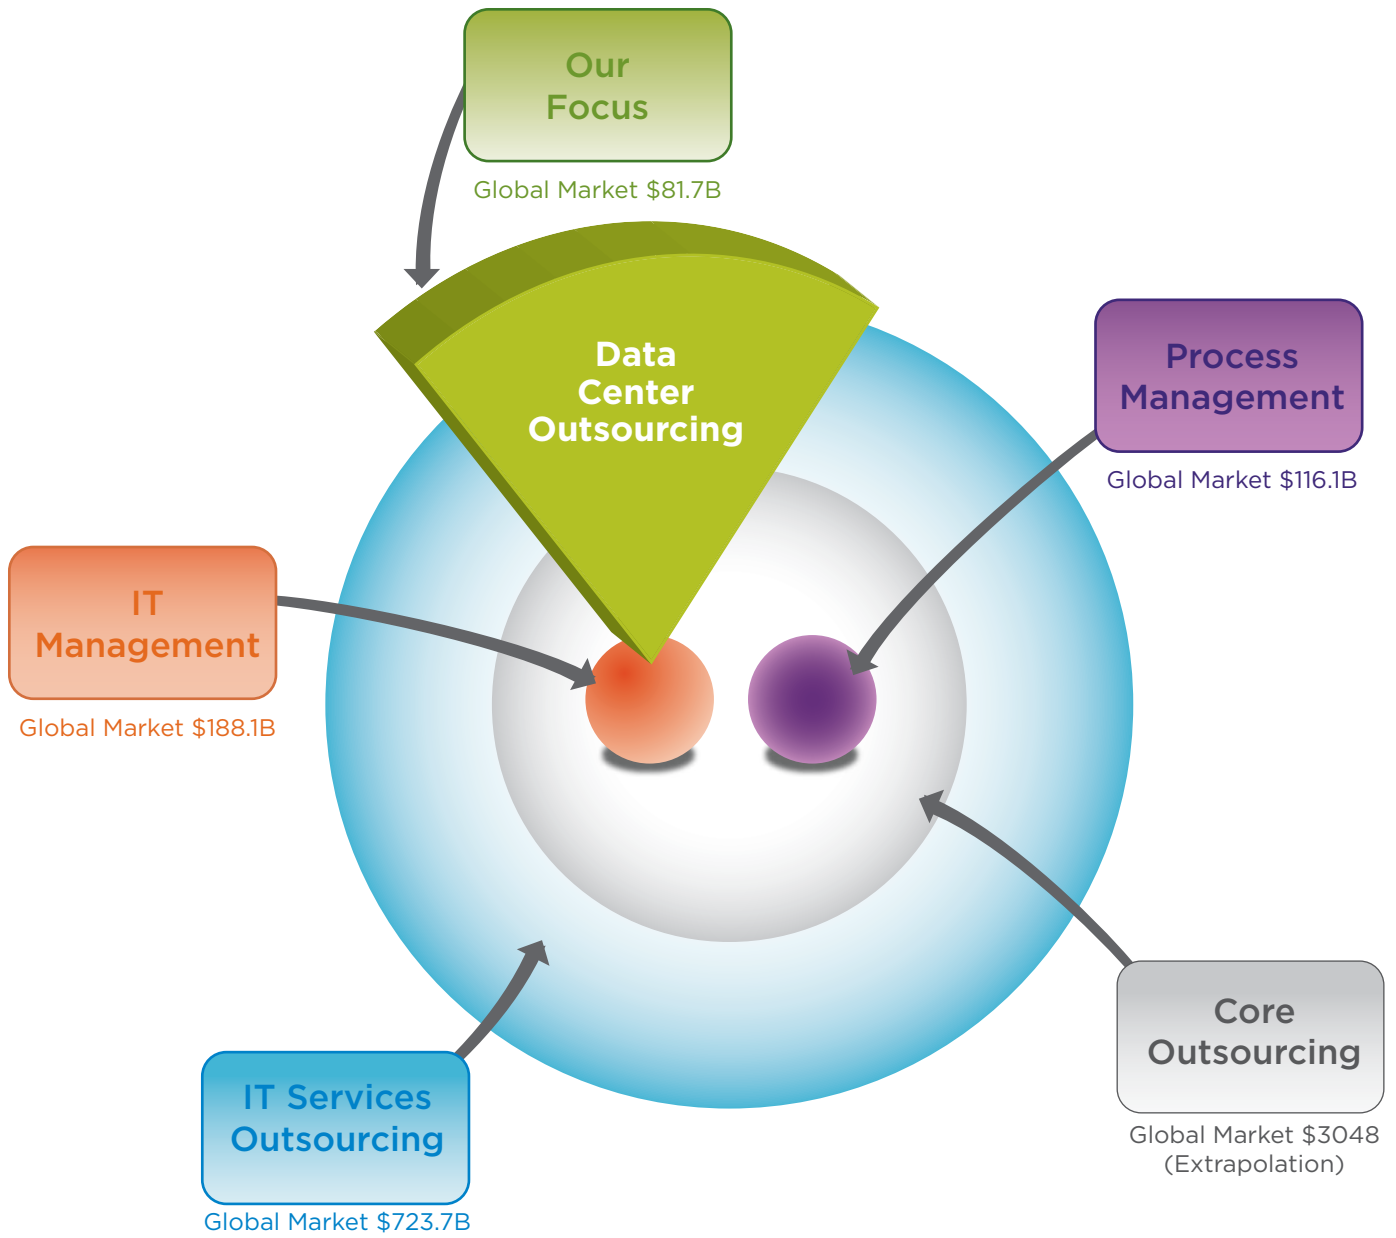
Our Focus

Global Market $81.7B

Data Center Outsourcing

Process Management

Global Market $116.1B

IT Management

Global Market $188.1B

Core Outsourcing

Global Market $3048 (Extrapolation)

IT Services Outsourcing

Global Market $723.7B